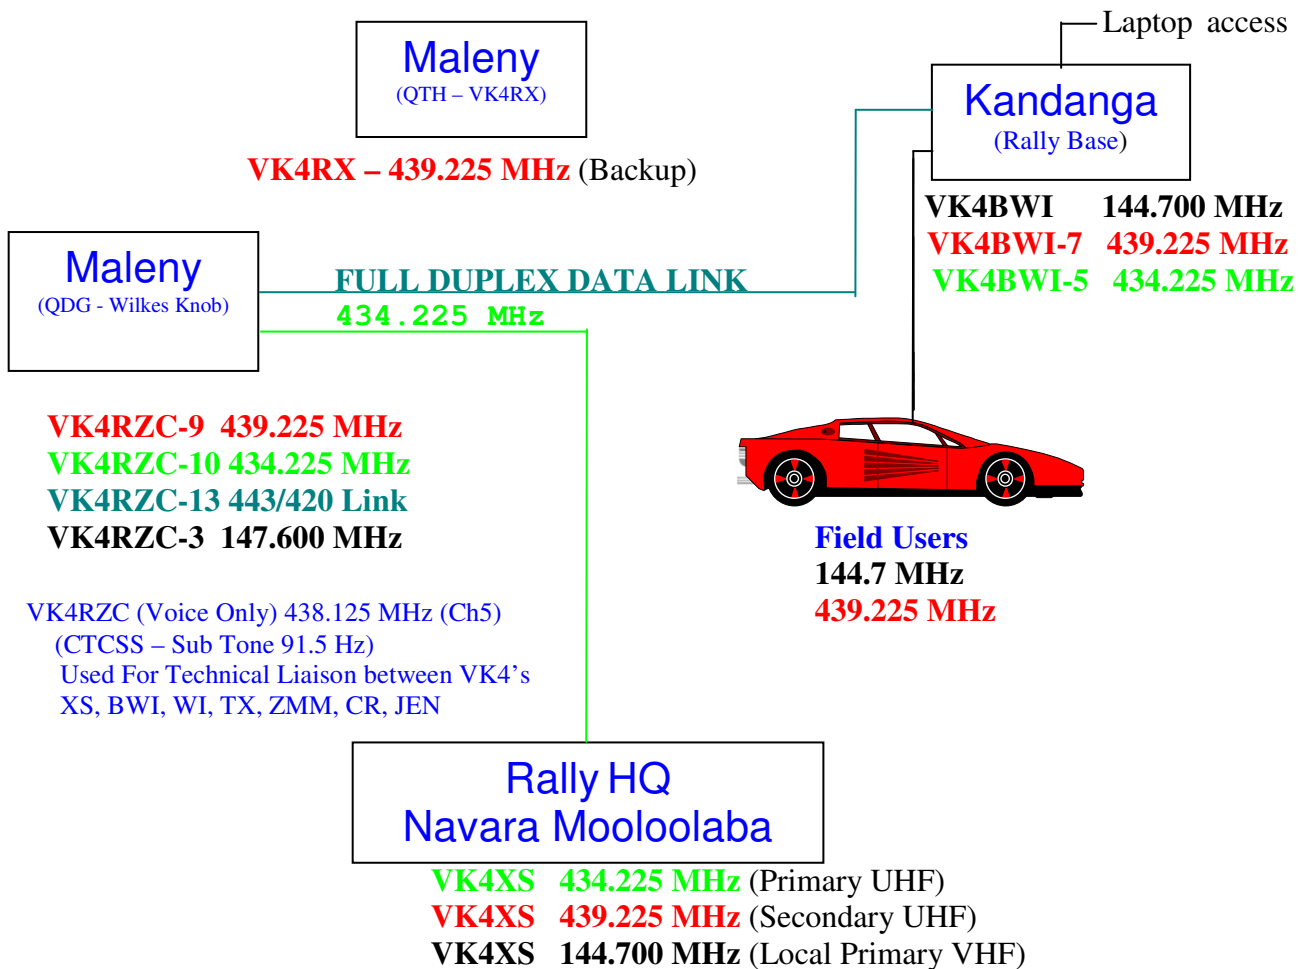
Maleny
(QTH – VK4RX)

VK4RX – 439.225 MHz (Backup)

Laptop access

Kandanga
(Rally Base)

VK4BWI 144.700 MHz
VK4BWI-7 439.225 MHz
VK4BWI-5 434.225 MHz

Maleny
(QDG - Wilkes Knob)

FULL DUPLEX DATA LINK
434.225 MHz

VK4RZC-9 439.225 MHz
VK4RZC-10 434.225 MHz
VK4RZC-13 443/420 Link
VK4RZC-3 147.600 MHz

Field Users
144.7 MHz
439.225 MHz

VK4RZC (Voice Only) 438.125 MHz (Ch5)
(CTCSS – Sub Tone 91.5 Hz)
Used For Technical Liaison between VK4's
XS, BWI, WI, TX, ZMM, CR, JEN

Rally HQ
Navara Mooloolaba

VK4XS 434.225 MHz (Primary UHF)
VK4XS 439.225 MHz (Secondary UHF)
VK4XS 144.700 MHz (Local Primary VHF)